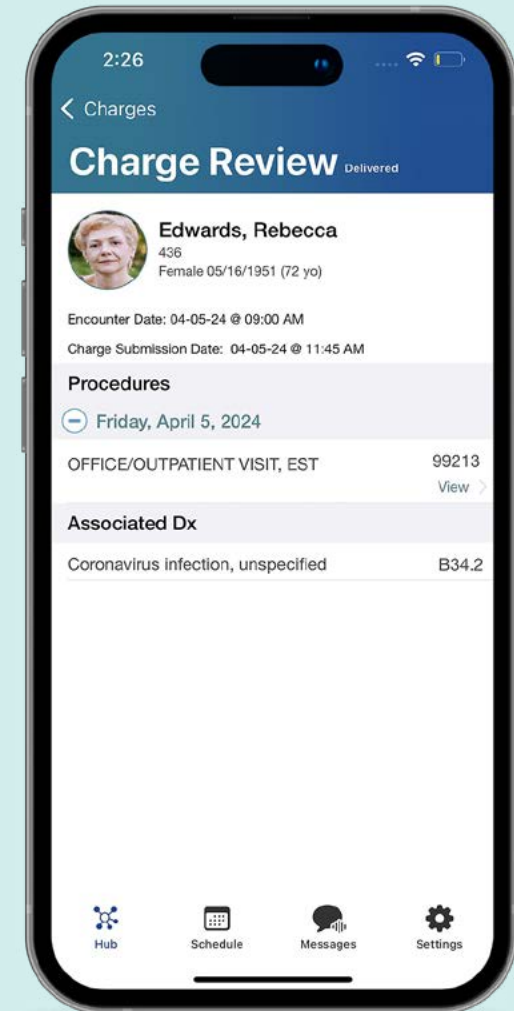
2:26

< Charges

Charge Review Delivered

Edwards, Rebecca
436
Female 05/16/1951 (72 yo)

Encounter Date: 04-05-24 @ 09:00 AM

Charge Submission Date: 04-05-24 @ 11:45 AM

Procedures

Friday, April 5, 2024

OFFICE/OUTPATIENT VISIT, EST 99213
View >

Associated Dx

Coronavirus infection, unspecified B34.2

Hub Schedule Messages Settings